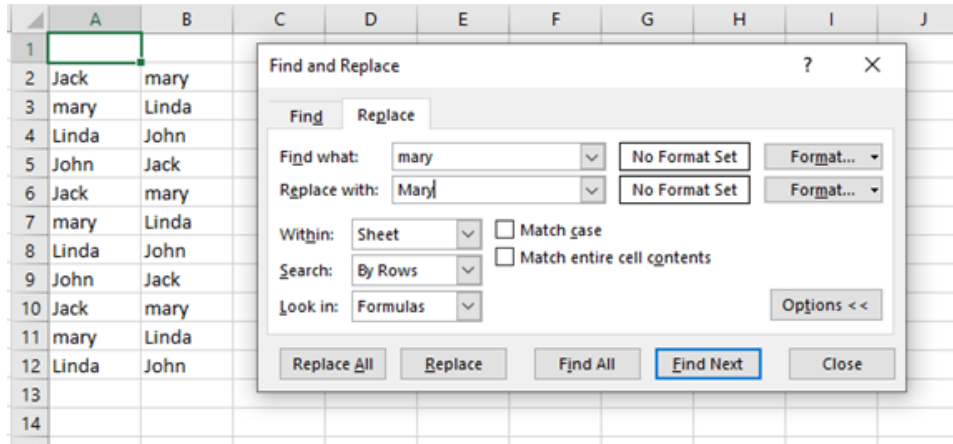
| | A | B | C | D | E | F | G | H | I | J |
|---|---|---|---|---|---|---|---|---|---|---|
| 1 | | | | | | | | | | |
| 2 | Jack | mary | | | | | | | | |
| 3 | mary | Linda | | | | | | | | |
| 4 | Linda | John | | | | | | | | |
| 5 | John | Jack | | | | | | | | |
| 6 | Jack | mary | | | | | | | | |
| 7 | mary | Linda | | | | | | | | |
| 8 | Linda | John | | | | | | | | |
| 9 | John | Jack | | | | | | | | |
| 10 | Jack | mary | | | | | | | | |
| 11 | mary | Linda | | | | | | | | |
| 12 | Linda | John | | | | | | | | |
| 13 | | | | | | | | | | |
| 14 | | | | | | | | | | |

Find and Replace
?
×
Find
Replace
Find what: mary
No Format Set
Format...
Replace with: Mary
No Format Set
Format...
Within: Sheet
Match case
Search: By Rows
Match entire cell contents
Look in: Formulas
Options <<
Replace All
Replace
Find All
Find Next
Close